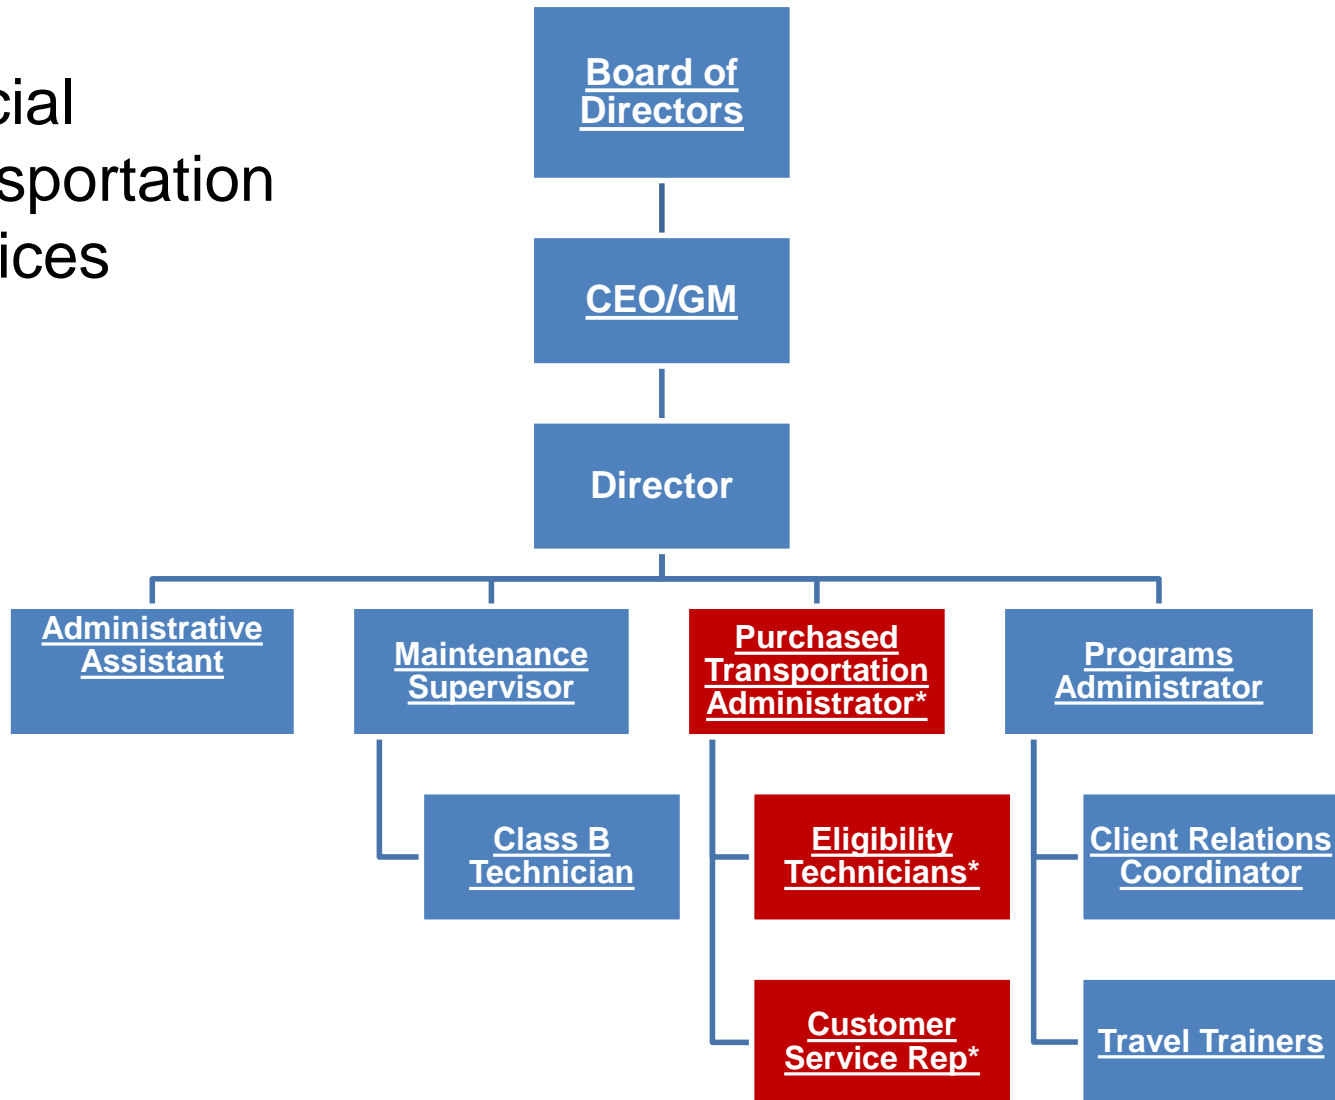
cial
sportation
ices

Board of Directors

CEO/GM

Director

Administrative Assistant

Maintenance Supervisor

Purchased Transportation Administrator*

Programs Administrator

Class B Technician

Eligibility Technicians*

Client Relations Coordinator

Customer Service Rep*

Travel Trainers